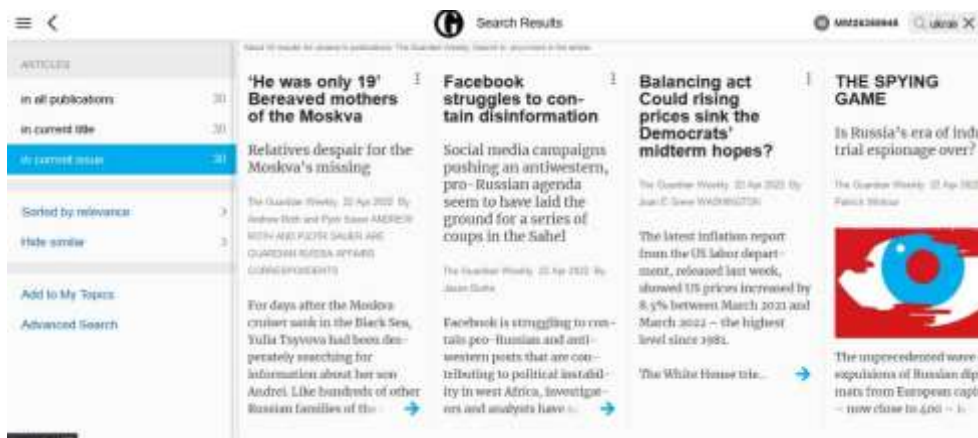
Search Results

MM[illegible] ukrain

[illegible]

ARTICLES

in all publications 30

in current title 30

in current issue 30

Sorted by relevance

Hide similar

Add to My Topics

Advanced Search

'He was only 19' Bereaved mothers of the Moskva

Relatives despair for the Moskva's missing

The Guardian Weekly 22 Apr 2022 By Andrew Roth and Pjotr Sauer ANDREW ROTH AND PJOTR SAUER ARE GUARDIAN RUSSIA AFFAIRS CORRESPONDENTS

For days after the Moskva cruiser sank in the Black Sea, Yulia Tsyvova had been desperately searching for information about her son Andrei. Like hundreds of other Russian families of the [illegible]

Facebook struggles to contain disinformation

Social media campaigns pushing an antiwestern, pro-Russian agenda seem to have laid the ground for a series of coups in the Sahel

The Guardian Weekly 22 Apr 2022 By Jason Burke

Facebook is struggling to contain pro-Russian and anti-western posts that are contributing to political instability in west Africa, investigators and analysts have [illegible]

Balancing act Could rising prices sink the Democrats' midterm hopes?

The Guardian Weekly 22 Apr 2022 By Joan E Greve WASHINGTON

The latest inflation report from the US labor department, released last week, showed US prices increased by 8.5% between March 2021 and March 2022 – the highest level since 1981.

The White House trie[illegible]

THE SPYING GAME

Is Russia's era of indu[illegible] trial espionage over?

The Guardian Weekly 22 Apr 202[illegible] Patrick Wintour

The unprecedented wave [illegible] expulsions of Russian dip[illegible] mats from European capit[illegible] – now close to 400 – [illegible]